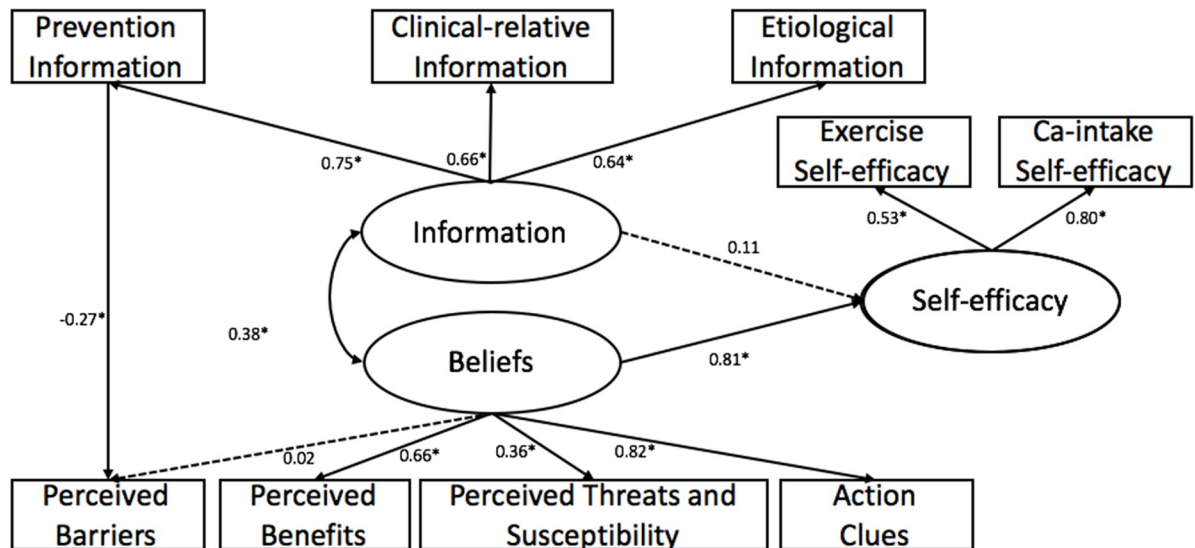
Prevention Information

Clinical-relative Information

Etiological Information

0.75*

0.66*

0.64*

Exercise Self-efficacy

Ca-intake Self-efficacy

0.53*

0.80*

Information

0.11

Self-efficacy

-0.27*

0.38*

Beliefs

0.81*

0.02

0.66*

0.36*

0.82*

Perceived Barriers

Perceived Benefits

Perceived Threats and Susceptibility

Action Clues